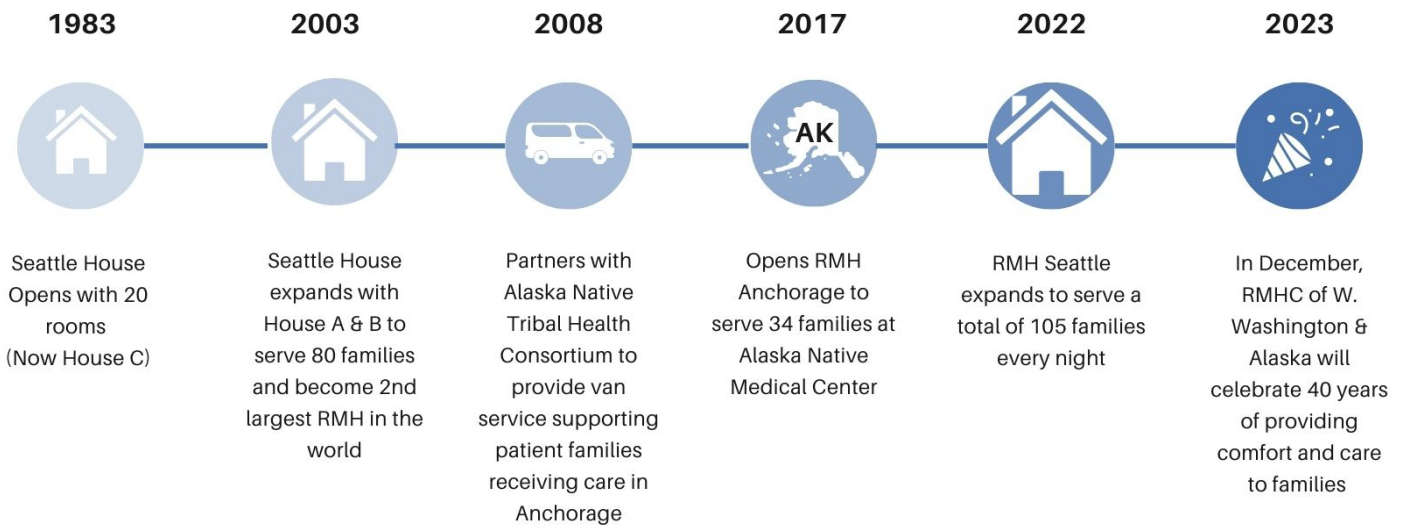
1983

Seattle House Opens with 20 rooms (Now House C)

2003

Seattle House expands with House A & B to serve 80 families and become 2nd largest RMH in the world

2008

Partners with Alaska Native Tribal Health Consortium to provide van service supporting patient families receiving care in Anchorage

2017

AK

Opens RMH Anchorage to serve 34 families at Alaska Native Medical Center

2022

RMH Seattle expands to serve a total of 105 families every night

2023

In December, RMHC of W. Washington & Alaska will celebrate 40 years of providing comfort and care to families